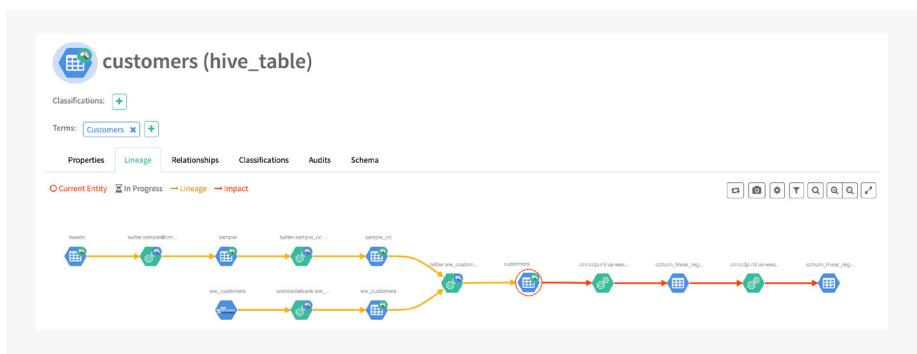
customers (hive_table)

Classifications: +

Terms: Customers ✖ +

Properties Lineage Relationships Classifications Audits Schema

Current Entity In Progress Lineage Impact

tweets

twitter.sample@cm...

sample

twitter_sample_cc...

sample_cc

ww_customers

worldwidebank.ww...

ww_customers

twitter.ww_custom...

customers

cm.cdp.ml.us-wes...

cchurn_linear_reg...

cm.cdp.ml.us-wes...

cchurn_linear_reg...